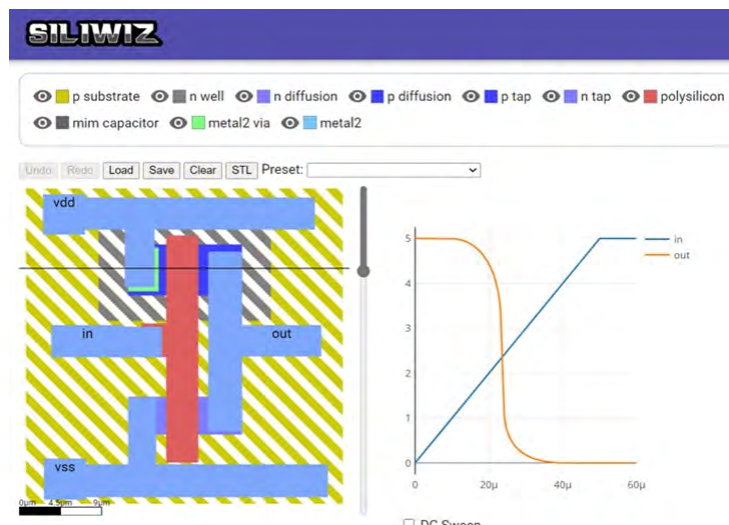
SILIWIZ

p substrate n well n diffusion p diffusion p tap n tap polysilicon
mim capacitor metal2 via metal2

Undo Redo Load Save Clear STL Preset:

vdd
in
out
vss

0µm 4.5µm 9µm

5
4
3
2
1
0
0 20µ 40µ 60µ

in
out

DC Sweep